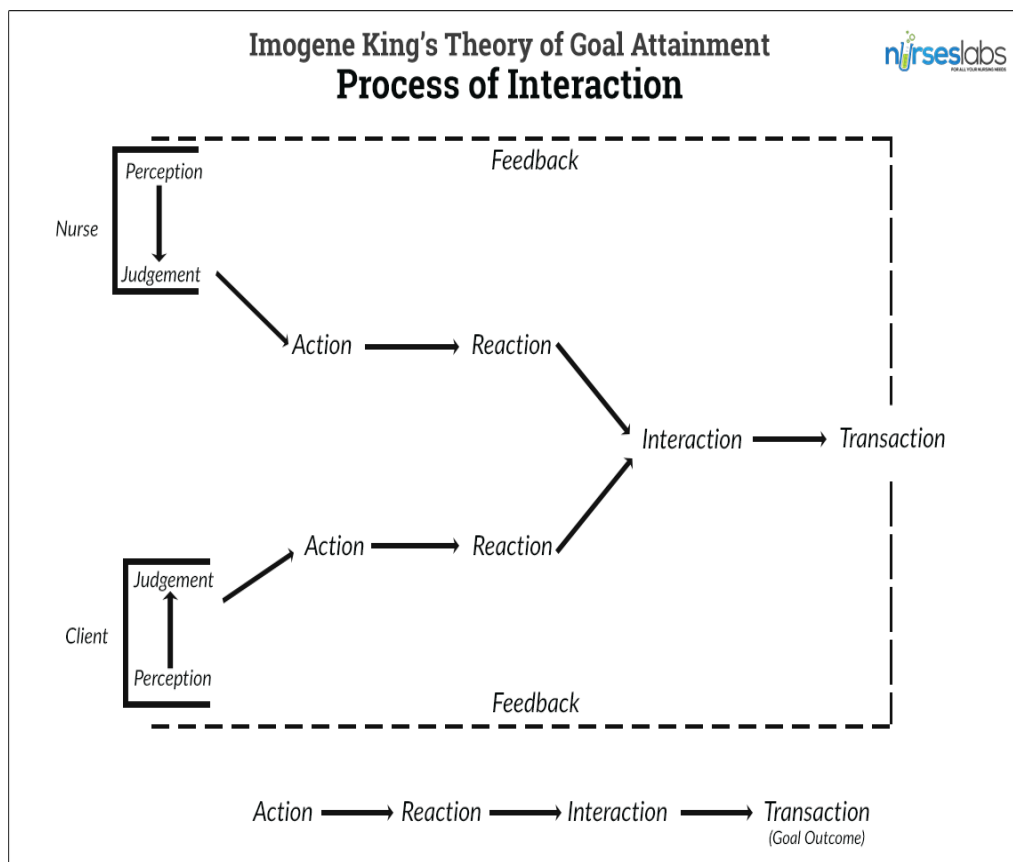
Imogene King's Theory of Goal Attainment
Process of Interaction

nurseslabs
FOR ALL YOUR NURSING NEEDS

Feedback

Nurse
Perception
Judgement

Action
Reaction

Interaction
Transaction

Action
Reaction

Client
Judgement
Perception

Feedback

Action
Reaction
Interaction
Transaction
(Goal Outcome)